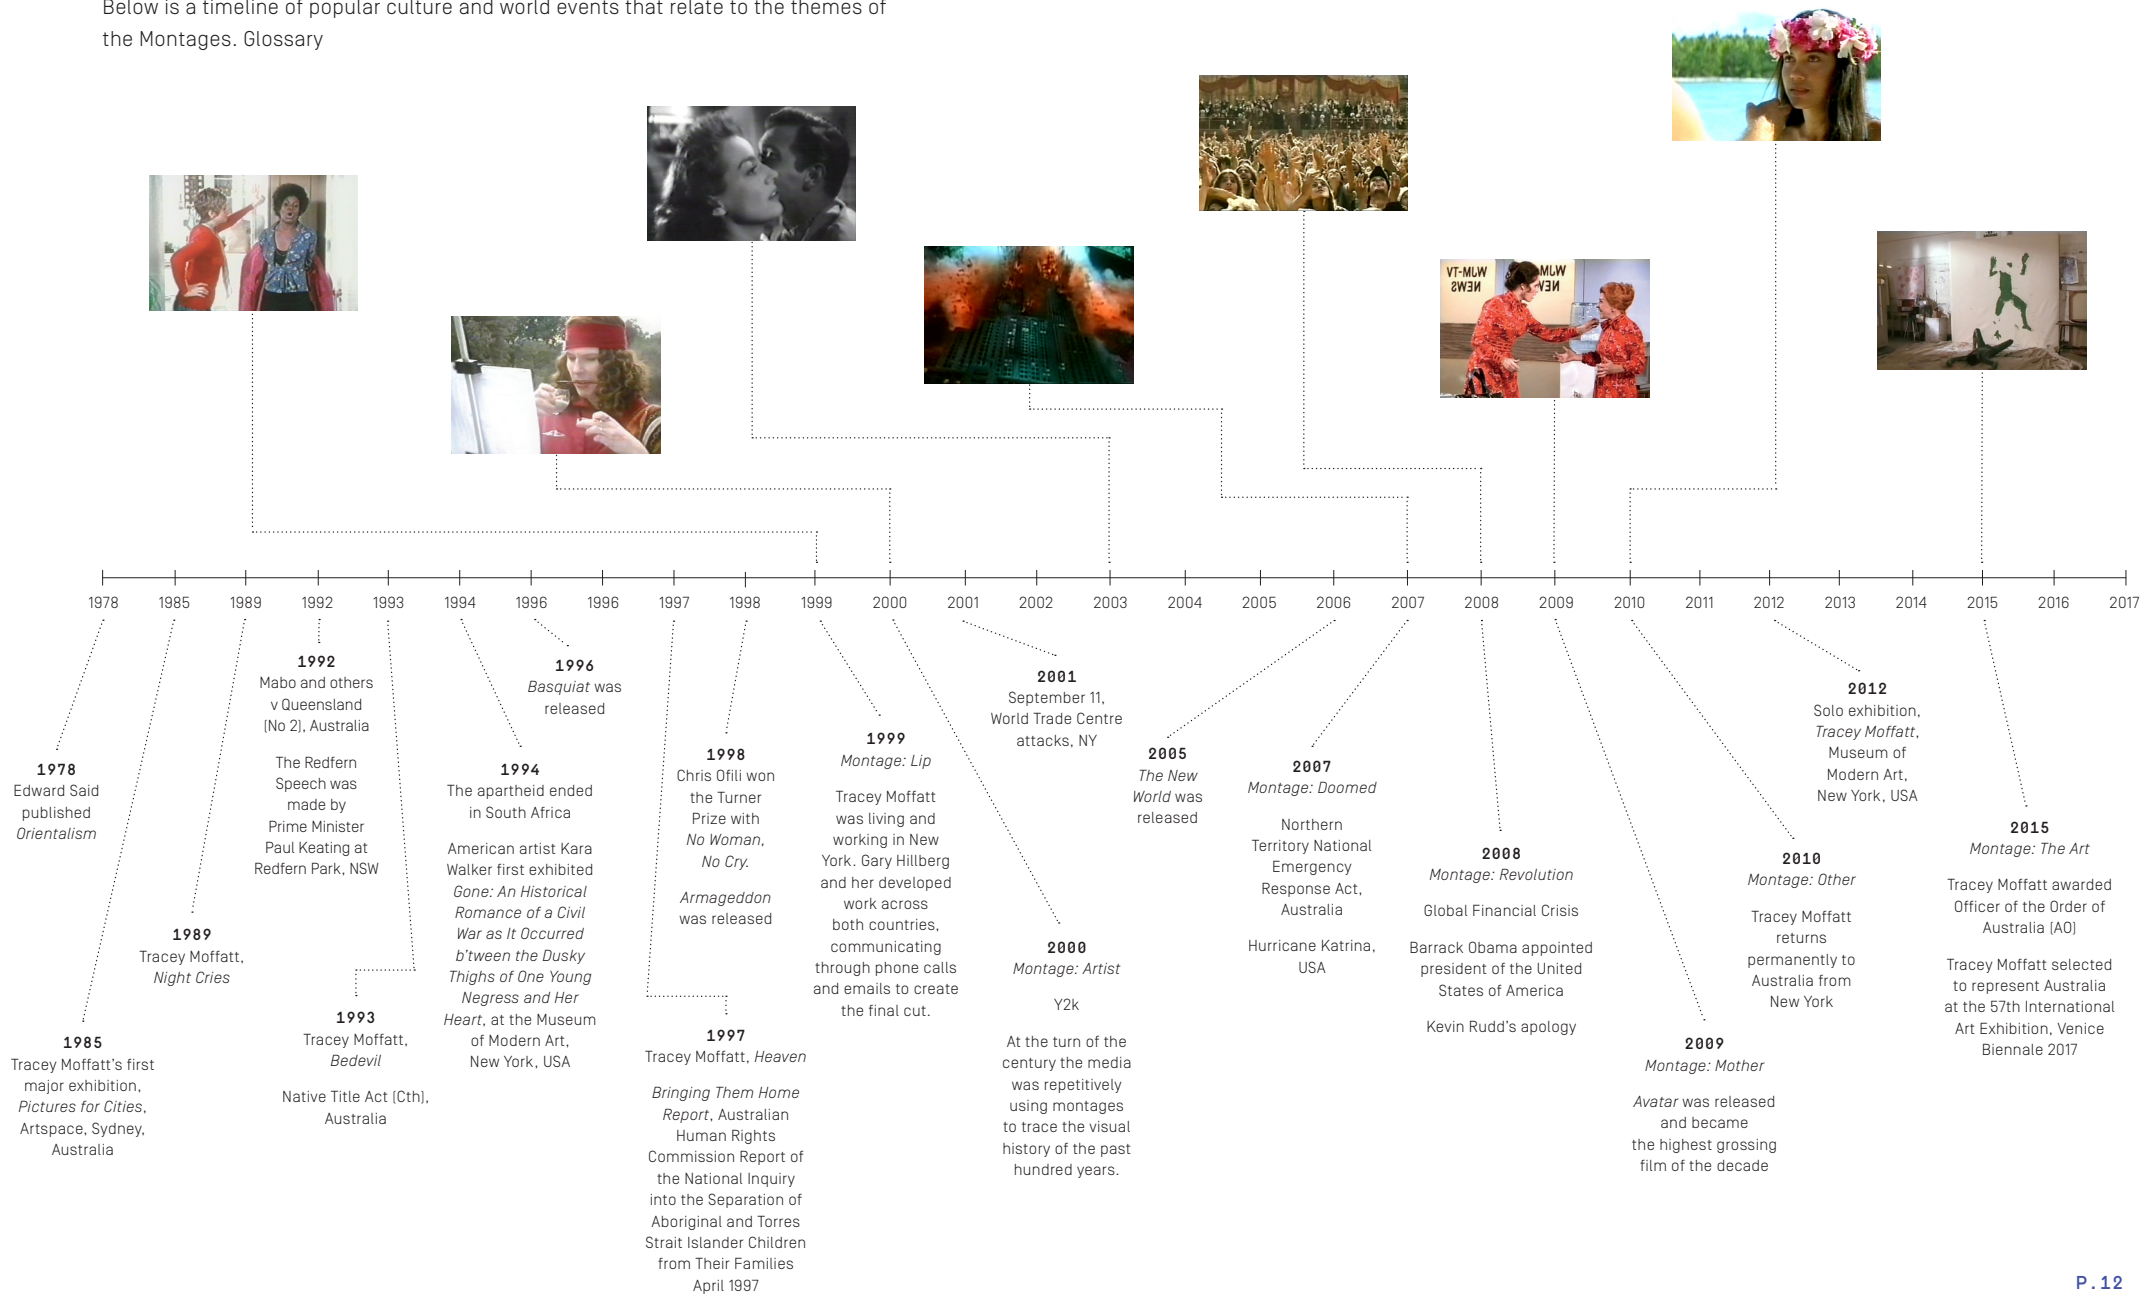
Below is a timeline of popular culture and world events that relate to the themes of the Montages. Glossary

VT-MLW NEWS

1978 1985 1989 1992 1993 1994 1996 1996 1997 1998 1999 2000 2001 2002 2003 2004 2005 2006 2007 2008 2009 2010 2011 2012 2013 2014 2015 2016 2017

1978
Edward Said published *Orientalism*

1985
Tracey Moffatt's first major exhibition, *Pictures for Cities*, Artspace, Sydney, Australia

1989
Tracey Moffatt, *Night Cries*

1992
Mabo and others v Queensland (No 2), Australia

The Redfern Speech was made by Prime Minister Paul Keating at Redfern Park, NSW

1993
Tracey Moffatt, *Bedevil*

Native Title Act (Cth), Australia

1994
The apartheid ended in South Africa

American artist Kara Walker first exhibited *Gone: An Historical Romance of a Civil War as It Occurred b'tween the Dusky Thighs of One Young Negress and Her Heart*, at the Museum of Modern Art, New York, USA

1996
*Basquiat* was released

1997
Tracey Moffatt, *Heaven*

*Bringing Them Home Report*, Australian Human Rights Commission Report of the National Inquiry into the Separation of Aboriginal and Torres Strait Islander Children from Their Families April 1997

1998
Chris Ofili won the Turner Prize with *No Woman, No Cry.*

*Armageddon* was released

1999
*Montage: Lip*

Tracey Moffatt was living and working in New York. Gary Hillberg and her developed work across both countries, communicating through phone calls and emails to create the final cut.

2000
*Montage: Artist*

Y2k

At the turn of the century the media was repetitively using montages to trace the visual history of the past hundred years.

2001
September 11, World Trade Centre attacks, NY

2005
*The New World* was released

2007
*Montage: Doomed*

Northern Territory National Emergency Response Act, Australia

Hurricane Katrina, USA

2008
*Montage: Revolution*

Global Financial Crisis

Barrack Obama appointed president of the United States of America

Kevin Rudd's apology

2009
*Montage: Mother*

*Avatar* was released and became the highest grossing film of the decade

2010
*Montage: Other*

Tracey Moffatt returns permanently to Australia from New York

2012
Solo exhibition, *Tracey Moffatt*, Museum of Modern Art, New York, USA

2015
*Montage: The Art*

Tracey Moffatt awarded Officer of the Order of Australia (AO)

Tracey Moffatt selected to represent Australia at the 57th International Art Exhibition, Venice Biennale 2017

P.12